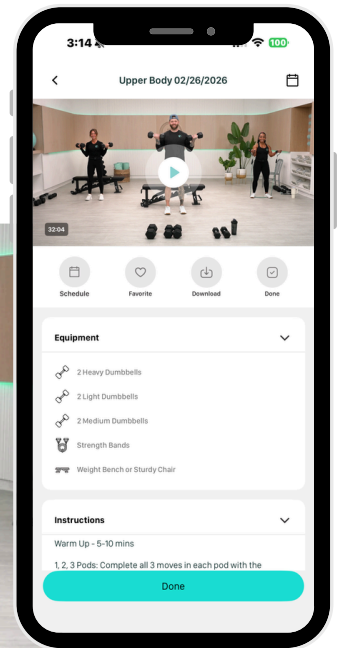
3:14

100

Upper Body 02/26/2026

32:04

Schedule

Favorite

Download

Done

Equipment

2 Heavy Dumbbells

2 Light Dumbbells

2 Medium Dumbbells

Strength Bands

Weight Bench or Sturdy Chair

Instructions

Warm Up - 5-10 mins

1, 2, 3 Pods: Complete all 3 moves in each pod with the

Done